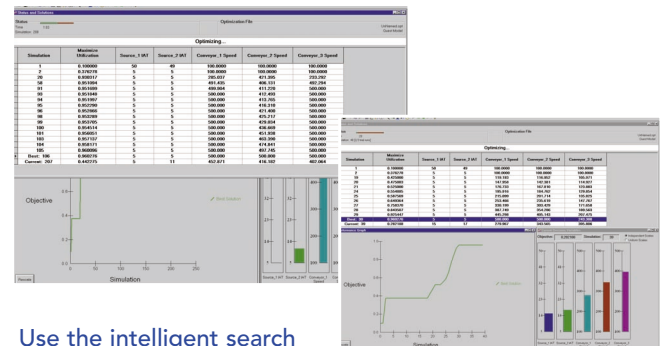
Status and Solutions

Status

Optimization File

Optimizing...

| Simulation | Maximize Utilization | Source_1 IAT | Source_2 IAT | Conveyor_1 Speed | Conveyor_2 Speed | Conveyor_3 Speed |
|---|---|---|---|---|---|---|
| 1 | 0.100000 | 50 | 49 | 100.0000 | 100.0000 | 100.0000 |
| 2 | 0.376770 | 5 | 5 | 100.0000 | 100.0000 | 100.0000 |
| Best: 186 | 0.908776 | 5 | 5 | 500.0000 | 500.0000 | 500.0000 |
| Current: 207 | 0.442775 | 5 | 11 | 452.671 | 416.102 | 407.064 |

Objective

Best Solution

Simulation

Optimization File

Optimizing...

| Simulation | Maximize Utilization | Source_1 IAT | Source_2 IAT | Conveyor_1 Speed | Conveyor_2 Speed | Conveyor_3 Speed |
|---|---|---|---|---|---|---|
| 1 | 0.100000 | 50 | 49 | 100.0000 | 100.0000 | 100.0000 |
| 2 | 0.376770 | 5 | 5 | 100.0000 | 100.0000 | 100.0000 |

Objective

Best Solution

Simulation

Use the intelligent search